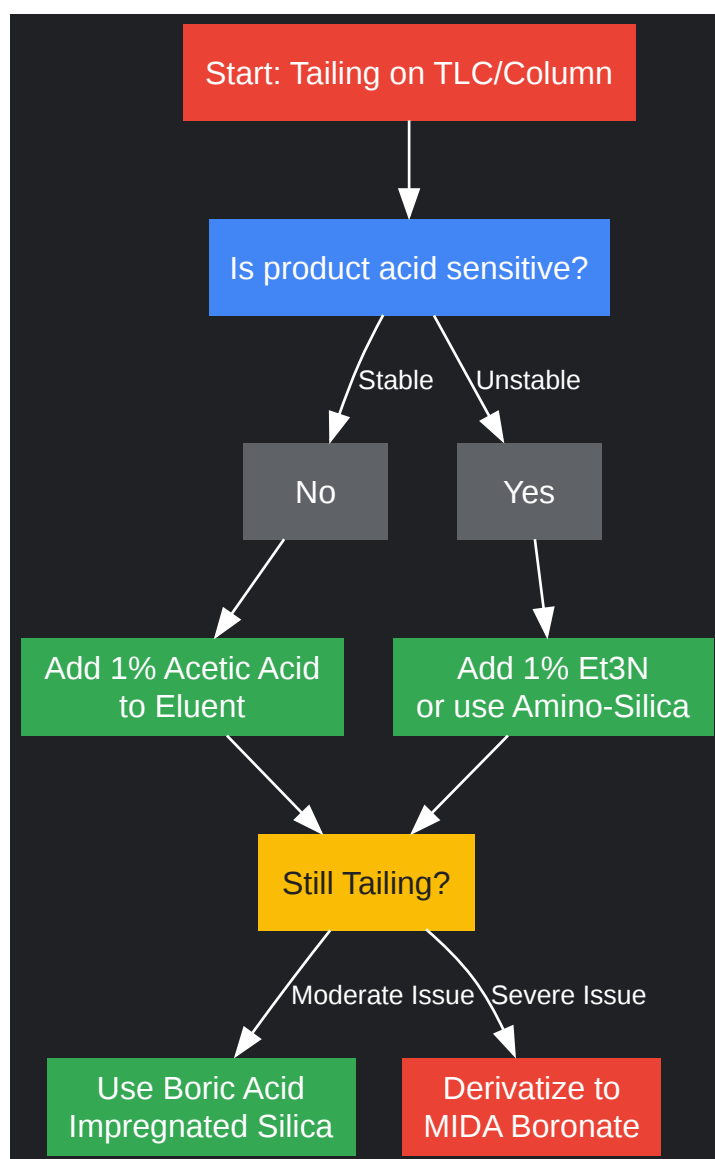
Start: Tailing on TLC/Column

Is product acid sensitive?

Stable

Unstable

No

Yes

Add 1% Acetic Acid to Eluent

Add 1% Et3N or use Amino-Silica

Still Tailing?

Moderate Issue

Severe Issue

Use Boric Acid Impregnated Silica

Derivatize to MIDA Boronate